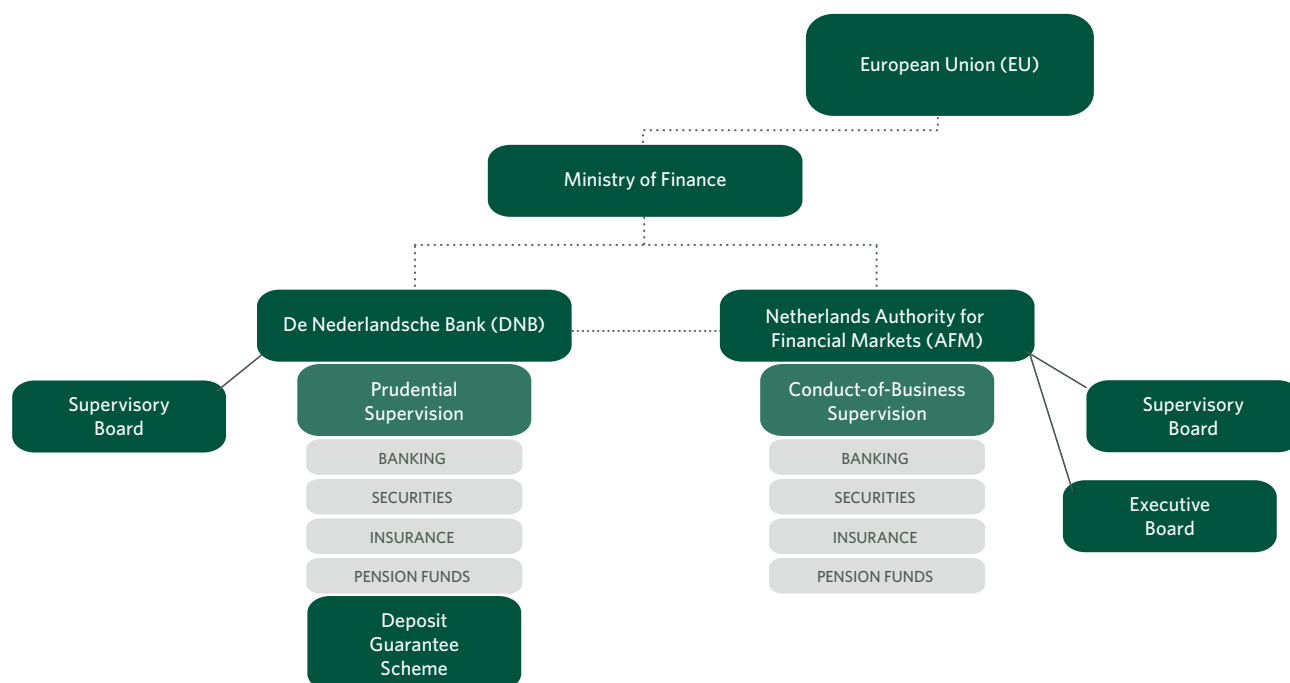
European Union (EU)

Ministry of Finance

De Nederlandsche Bank (DNB)

Netherlands Authority for Financial Markets (AFM)

Supervisory Board

Prudential Supervision

BANKING

SECURITIES

INSURANCE

PENSION FUNDS

Deposit Guarantee Scheme

Conduct-of-Business Supervision

BANKING

SECURITIES

INSURANCE

PENSION FUNDS

Supervisory Board

Executive Board